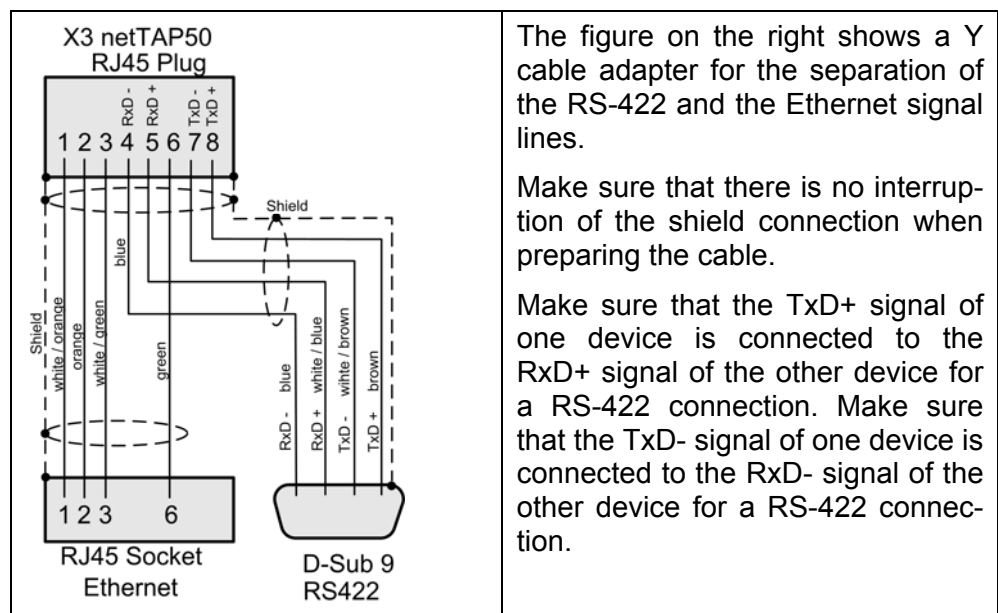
| X3 netTAP50 RJ45 Plug<br>RxD - RxD + TxD - TxD +<br>1 2 3 4 5 6 7 8<br>Shield<br>blue<br>Shield white / orange orange white / green green<br>RxD - blue RxD + white / blue TxD - wihte / brown TxD + brown<br>1 2 3 6<br>RJ45 Socket Ethernet<br>D-Sub 9 RS422 | The figure on the right shows a Y cable adapter for the separation of the RS-422 and the Ethernet signal lines.<br><br>Make sure that there is no interruption of the shield connection when preparing the cable.<br><br>Make sure that the TxD+ signal of one device is connected to the RxD+ signal of the other device for a RS-422 connection. Make sure that the TxD- signal of one device is connected to the RxD- signal of the other device for a RS-422 connection. |
|---|---|